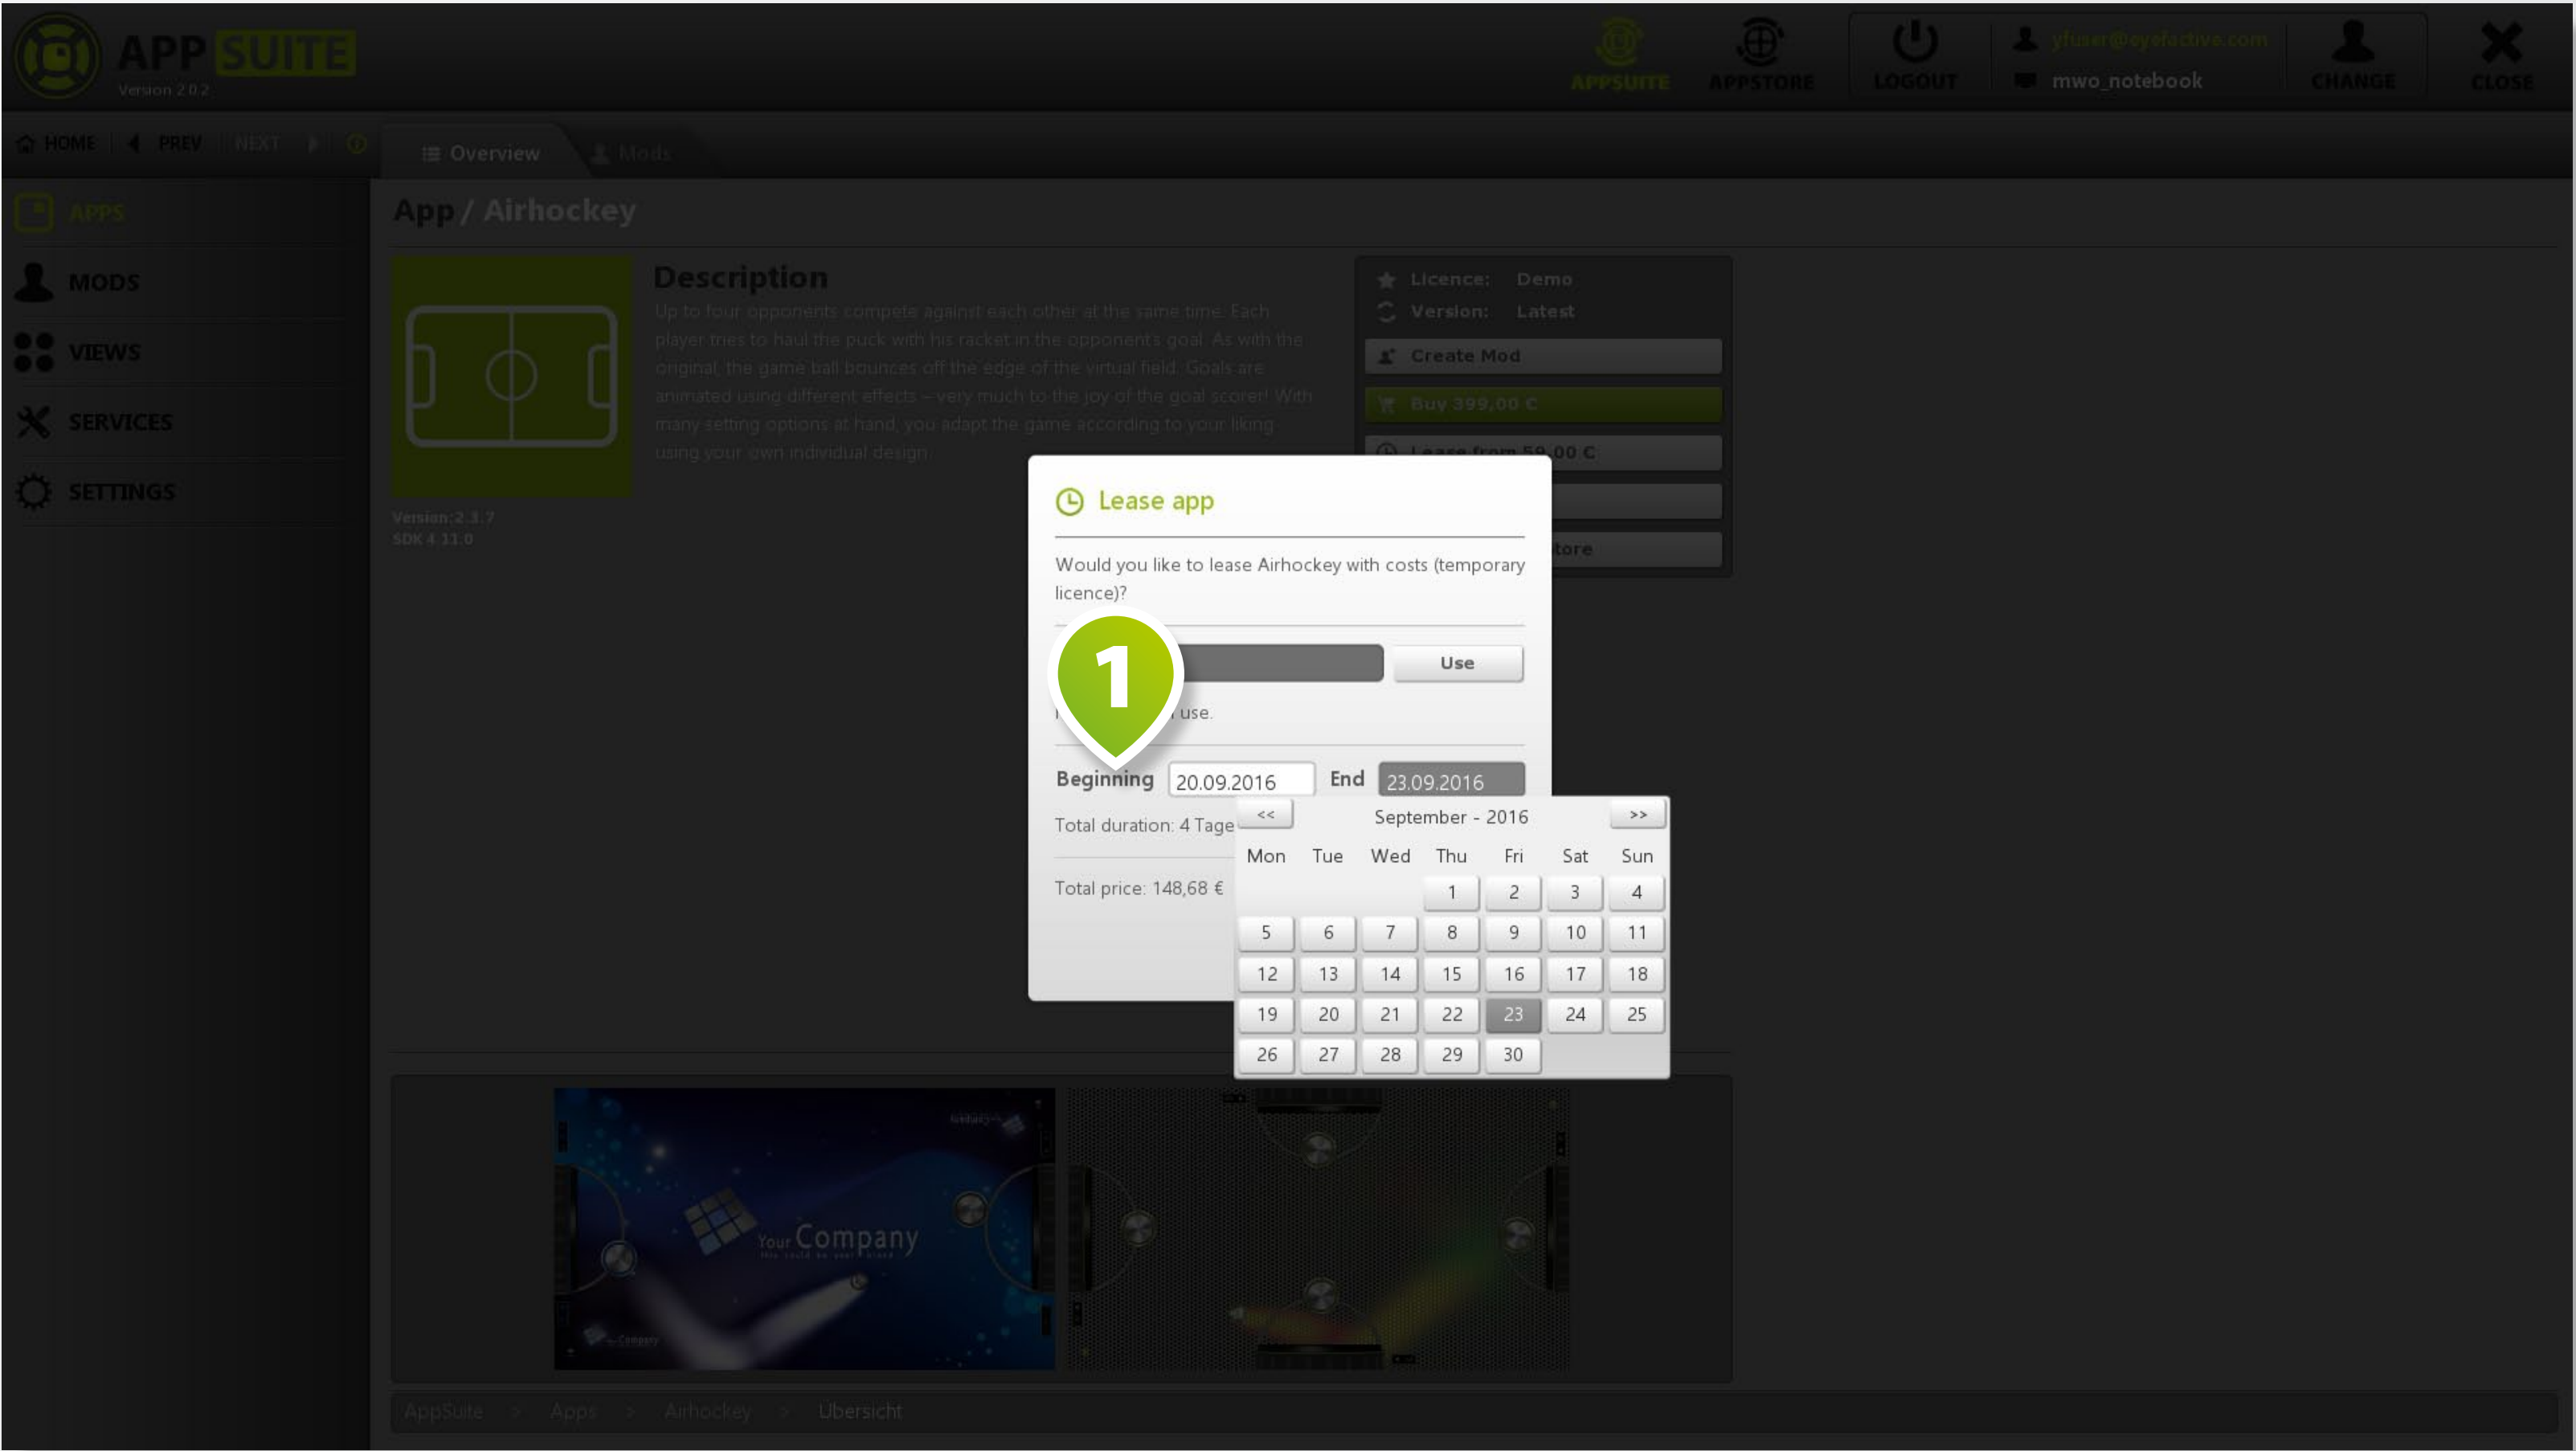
APP SUITE
Version 2.0.2

APPSUITE
APPSTORE
LOGOUT
yfuser@sysfactive.com
mwo_notebook
CHANGE
CLOSE

HOME | PREV | NEXT

Overview
Mods

APPS
MODS
VIEWS
SERVICES
SETTINGS

App / Airhockey

Description

Up to four opponents compete against each other at the same time. Each player tries to haul the puck with his racket in the opponents goal. As with the original, the game ball bounces off the edge of the virtual field. Goals are animated using different effects – very much to the joy of the goal scorer! With many setting options at hand, you adapt the game according to your liking using your own individual design.

Version:2.3.7
SDK 4.11.0

Licence: Demo
Version: Latest
Create Mod
Buy 399,00 €
Lease from 59,00 €
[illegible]tore

Lease app

Would you like to lease Airhockey with costs (temporary licence)?

1

Use

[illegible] use.

Beginning 20.09.2016 End 23.09.2016

Total duration: 4 Tage

Total price: 148,68 €

<< September - 2016 >>

| Mon | Tue | Wed | Thu | Fri | Sat | Sun |
|---|---|---|---|---|---|---|
| | | | 1 | 2 | 3 | 4 |
| 5 | 6 | 7 | 8 | 9 | 10 | 11 |
| 12 | 13 | 14 | 15 | 16 | 17 | 18 |
| 19 | 20 | 21 | 22 | 23 | 24 | 25 |
| 26 | 27 | 28 | 29 | 30 | | |

Your Company

AppSuite > Apps > Airhockey > Übersicht